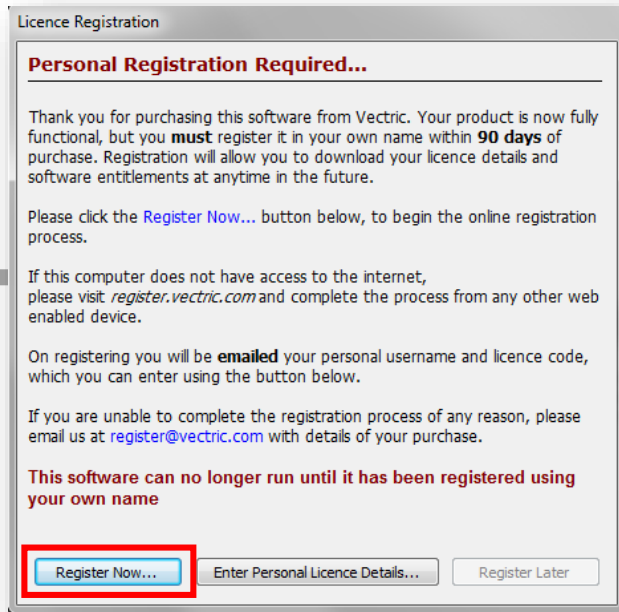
Licence Registration

Personal Registration Required...

Thank you for purchasing this software from Vectric. Your product is now fully functional, but you **must** register it in your own name within **90 days** of purchase. Registration will allow you to download your licence details and software entitlements at anytime in the future.

Please click the Register Now... button below, to begin the online registration process.

If this computer does not have access to the internet, please visit *register.vectric.com* and complete the process from any other web enabled device.

On registering you will be **emailed** your personal username and licence code, which you can enter using the button below.

If you are unable to complete the registration process of any reason, please email us at register@vectric.com with details of your purchase.

**This software can no longer run until it has been registered using your own name**

Register Now...

Enter Personal Licence Details...

Register Later